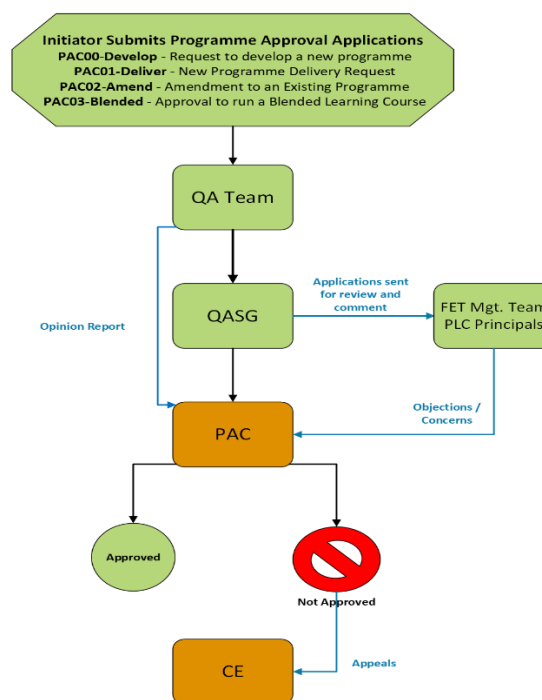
**Initiator Submits Programme Approval Applications**
**PAC00-Develop** - Request to develop a new programme
**PAC01-Deliver** - New Programme Delivery Request
**PAC02-Amend** - Amendment to an Existing Programme
**PAC03-Blended** - Approval to run a Blended Learning Course

QA Team

QASG

Applications sent for review and comment

FET Mgt. Team
PLC Principals

Opinion Report

Objections / Concerns

PAC

Approved

Not Approved

CE

Appeals